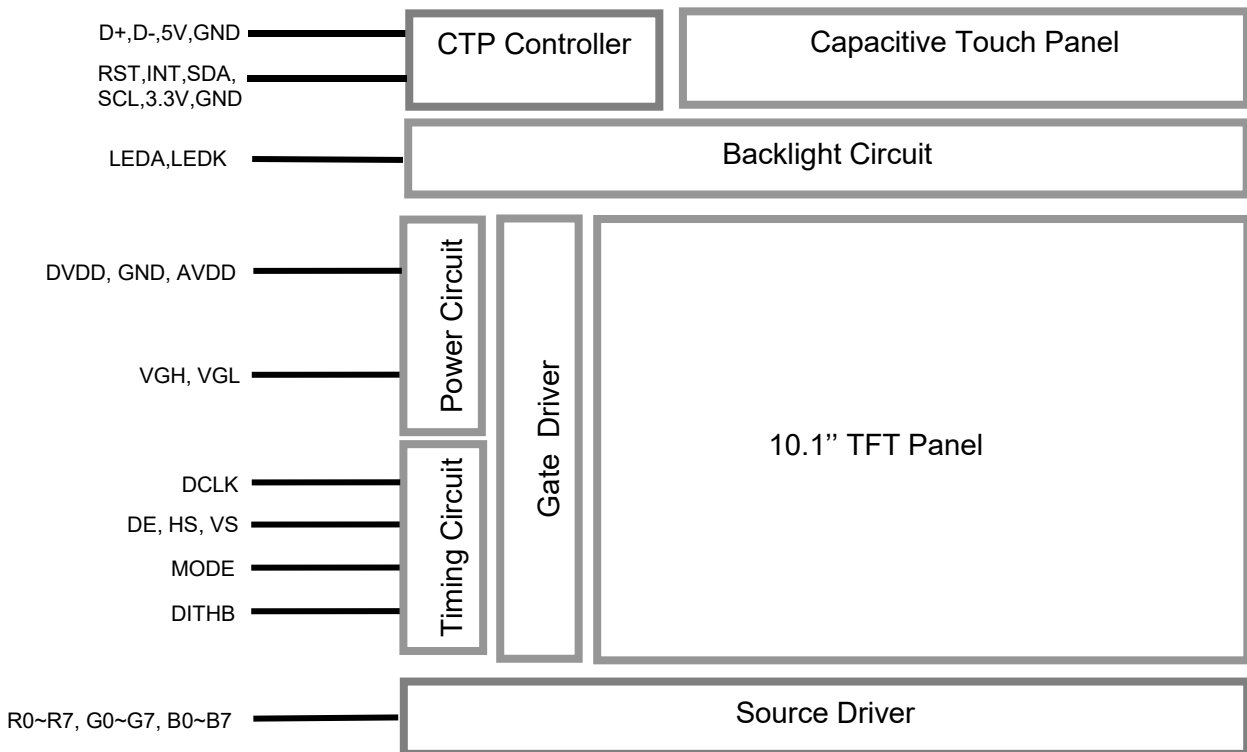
D+,D-,5V,GND
RST,INT,SDA, SCL,3.3V,GND
CTP Controller
Capacitive Touch Panel
LEDA,LEDK
Backlight Circuit
DVDD, GND, AVDD
VGH, VGL
Power Circuit
Gate Driver
10.1'' TFT Panel
DCLK
DE, HS, VS
MODE
DITHB
Timing Circuit
R0~R7, G0~G7, B0~B7
Source Driver